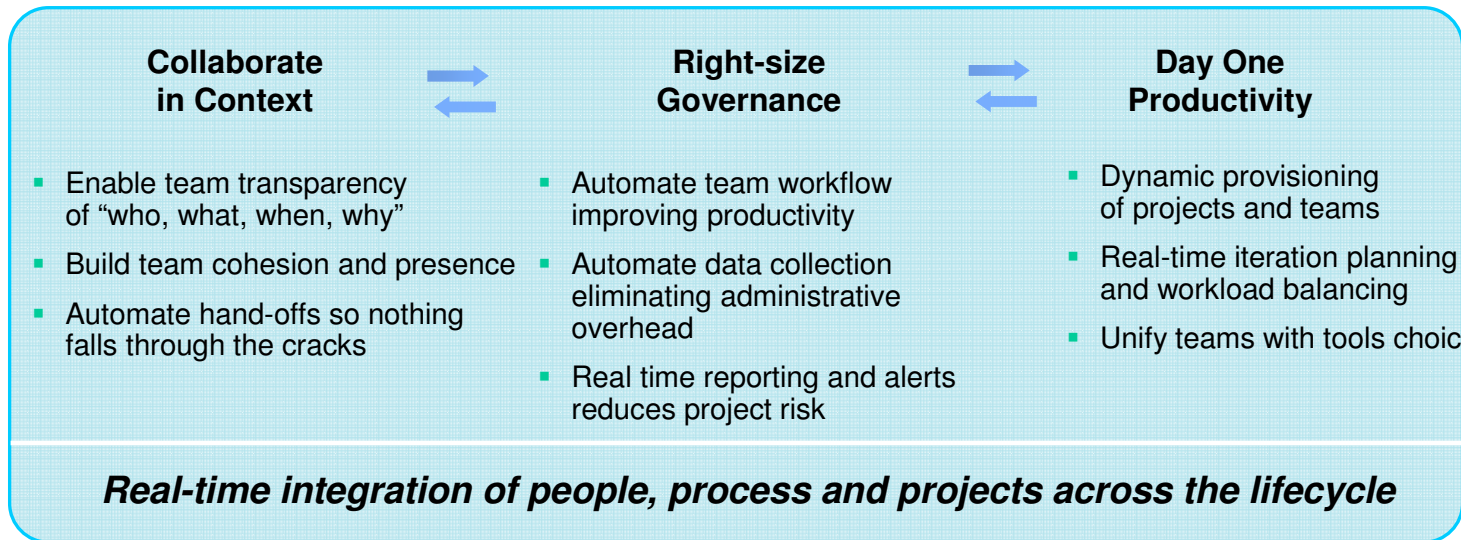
Collaborate in Context

Right-size Governance

Day One Productivity

- Enable team transparency of “who, what, when, why”
- Build team cohesion and presence
- Automate hand-offs so nothing falls through the cracks

- Automate team workflow improving productivity
- Automate data collection eliminating administrative overhead
- Real time reporting and alerts reduces project risk

- Dynamic provisioning of projects and teams
- Real-time iteration planning and workload balancing
- Unify teams with tools choic

Real-time integration of people, process and projects across the lifecycle